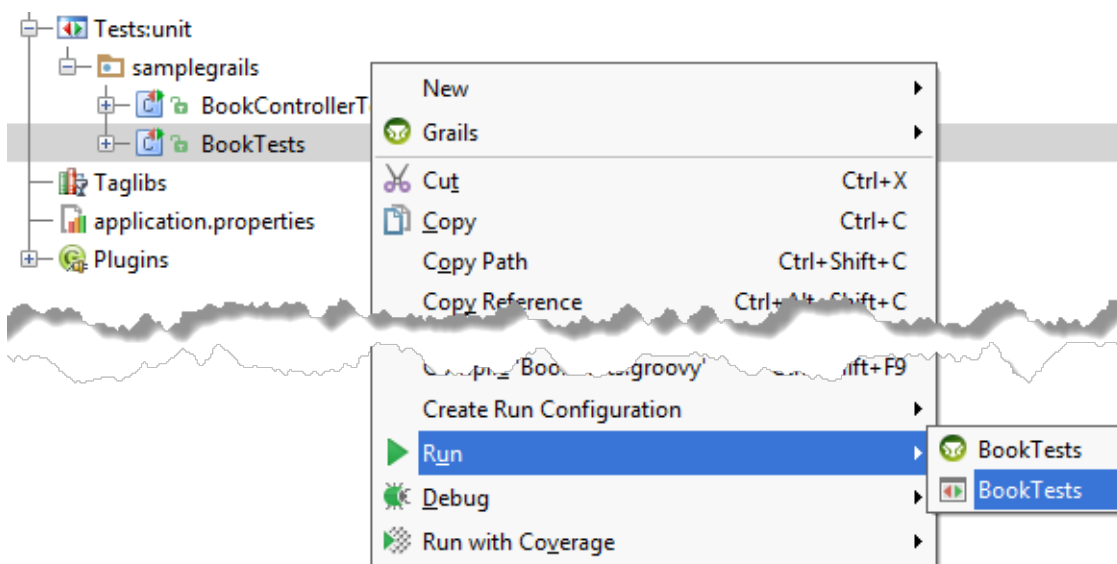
Tests:unit
samplegrails
BookControllerT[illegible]
BookTests
Taglibs
application.properties
Plugins

New
Grails
Cut Ctrl+X
Copy Ctrl+C
Copy Path Ctrl+Shift+C
Copy Reference Ctrl+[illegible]-Shift+C
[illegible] 'Book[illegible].groovy' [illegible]hift+F9
Create Run Configuration
Run
Debug
Run with Coverage

BookTests
BookTests